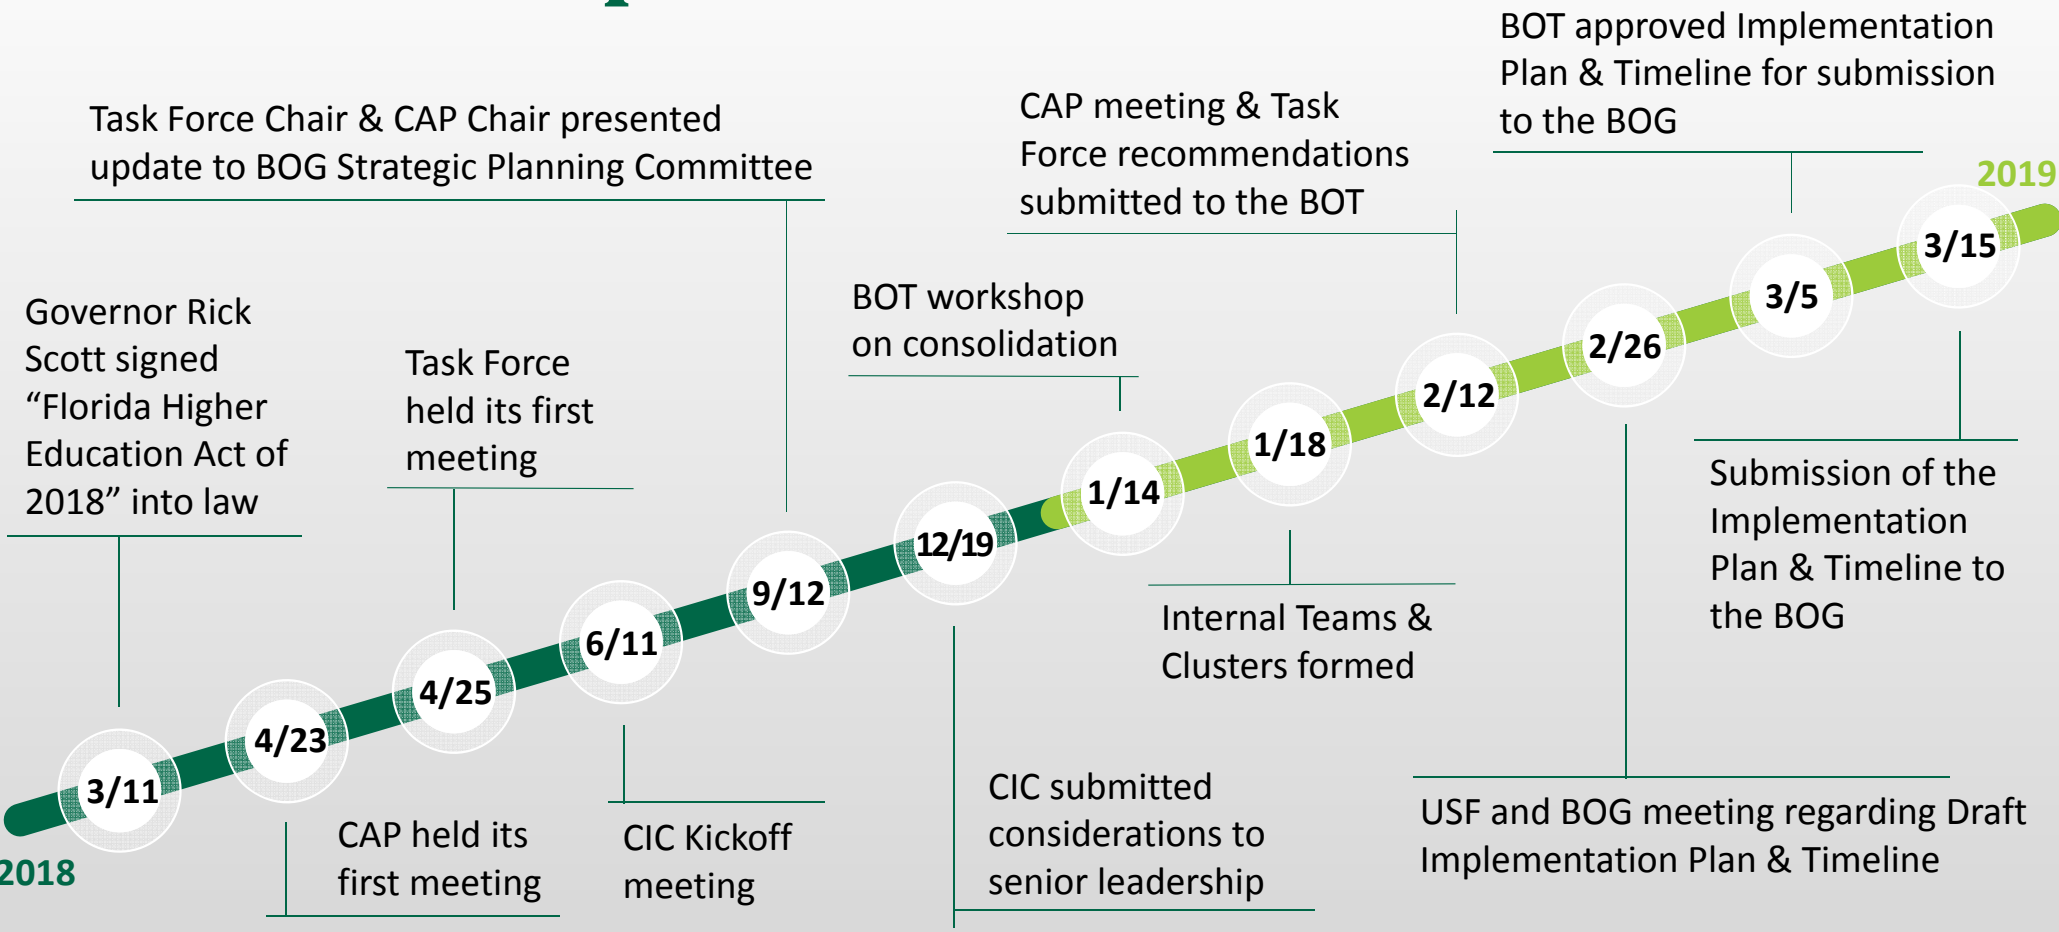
BOT approved Implementation Plan & Timeline for submission to the BOG

Task Force Chair & CAP Chair presented update to BOG Strategic Planning Committee

CAP meeting & Task Force recommendations submitted to the BOT

2019

Governor Rick Scott signed "Florida Higher Education Act of 2018" into law

Task Force held its first meeting

BOT workshop on consolidation

3/15

3/5

2/26

2/12

1/18

1/14

12/19

9/12

6/11

4/25

4/23

3/11

Submission of the Implementation Plan & Timeline to the BOG

Internal Teams & Clusters formed

2018

CAP held its first meeting

CIC Kickoff meeting

CIC submitted considerations to senior leadership

USF and BOG meeting regarding Draft Implementation Plan & Timeline